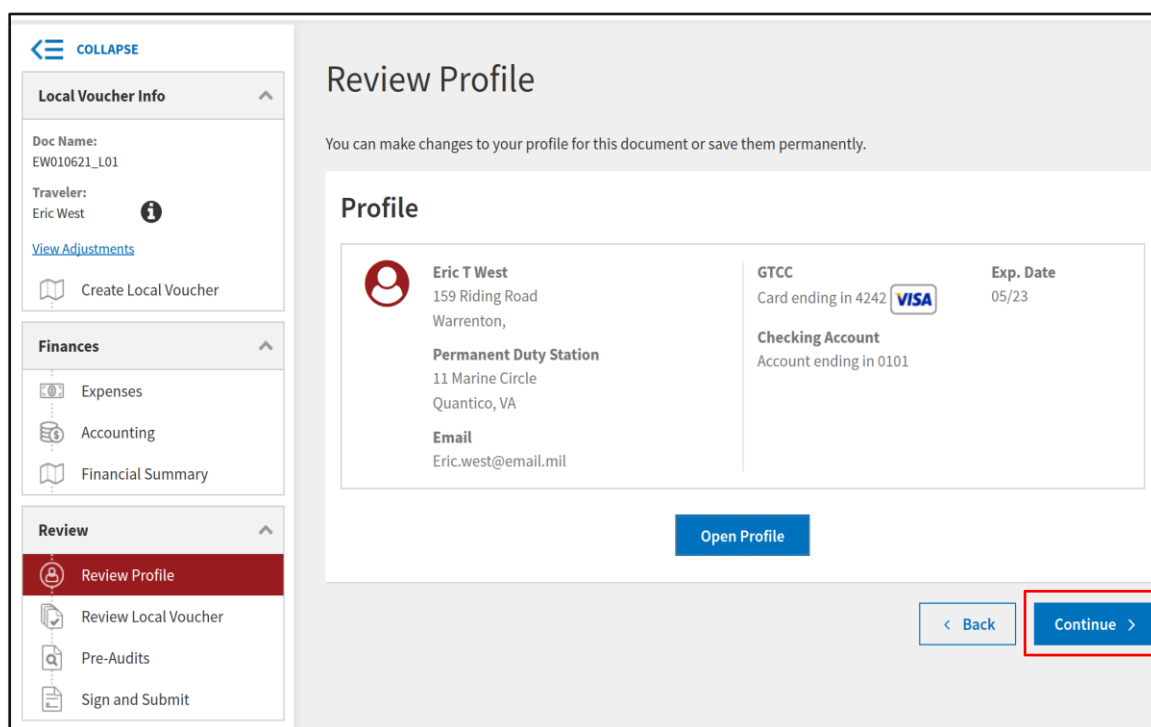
COLLAPSE

Local Voucher Info

Doc Name:
EW010621_L01

Traveler:
Eric West

View Adjustments

Create Local Voucher

Finances

Expenses

Accounting

Financial Summary

Review

Review Profile

Review Local Voucher

Pre-Audits

Sign and Submit

Review Profile

You can make changes to your profile for this document or save them permanently.

Profile

Eric T West
159 Riding Road
Warrenton,

Permanent Duty Station
11 Marine Circle
Quantico, VA

Email
Eric.west@email.mil

GTCC
Card ending in 4242 VISA

Checking Account
Account ending in 0101

Exp. Date
05/23

Open Profile

‹ Back

Continue ›